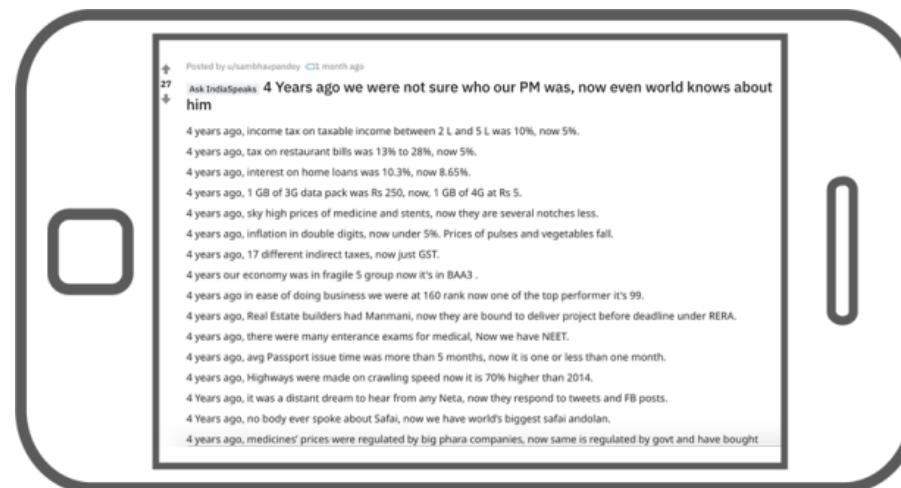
Posted by u/sambhavpandey 1 month ago

27

Ask IndiaSpeaks 4 Years ago we were not sure who our PM was, now even world knows about him

4 years ago, income tax on taxable income between 2 L and 5 L was 10%, now 5%.

4 years ago, tax on restaurant bills was 13% to 28%, now 5%.

4 years ago, interest on home loans was 10.3%, now 8.65%.

4 years ago, 1 GB of 3G data pack was Rs 250, now, 1 GB of 4G at Rs 5.

4 years ago, sky high prices of medicine and stents, now they are several notches less.

4 years ago, inflation in double digits, now under 5%. Prices of pulses and vegetables fall.

4 years ago, 17 different indirect taxes, now just GST.

4 years our economy was in fragile 5 group now it's in BAA3 .

4 years ago in ease of doing business we were at 160 rank now one of the top performer it's 99.

4 years ago, Real Estate builders had Manmani, now they are bound to deliver project before deadline under RERA.

4 years ago, there were many enterance exams for medical, Now we have NEET.

4 years ago, avg Passport issue time was more than 5 months, now it is one or less than one month.

4 years ago, Highways were made on crawling speed now it is 70% higher than 2014.

4 Years ago, it was a distant dream to hear from any Neta, now they respond to tweets and FB posts.

4 Years ago, no body ever spoke about Safai, now we have world's biggest safai andolan.

4 years ago, medicines' prices were regulated by big phara companies, now same is regulated by govt and have bought